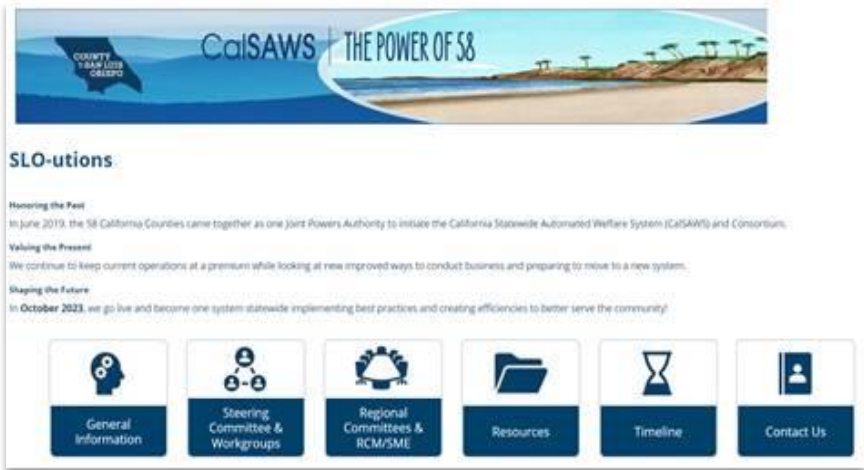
COUNTY OF SAN LUIS OBISPO

CalSAWS | THE POWER OF 58

SLO-utions

Honoring the Past

In June 2019, the 58 California Counties came together as one Joint Powers Authority to initiate the California Statewide Automated Welfare System (CalSAWS) and Consortium.

Valuing the Present

We continue to keep current operations at a premium while looking at new improved ways to conduct business and preparing to move to a new system.

Shaping the Future

In **October 2023**, we go live and become one system statewide implementing best practices and creating efficiencies to better serve the community!

General Information

Steering Committee & Workgroups

Regional Committees & RCM/SME

Resources

Timeline

Contact Us